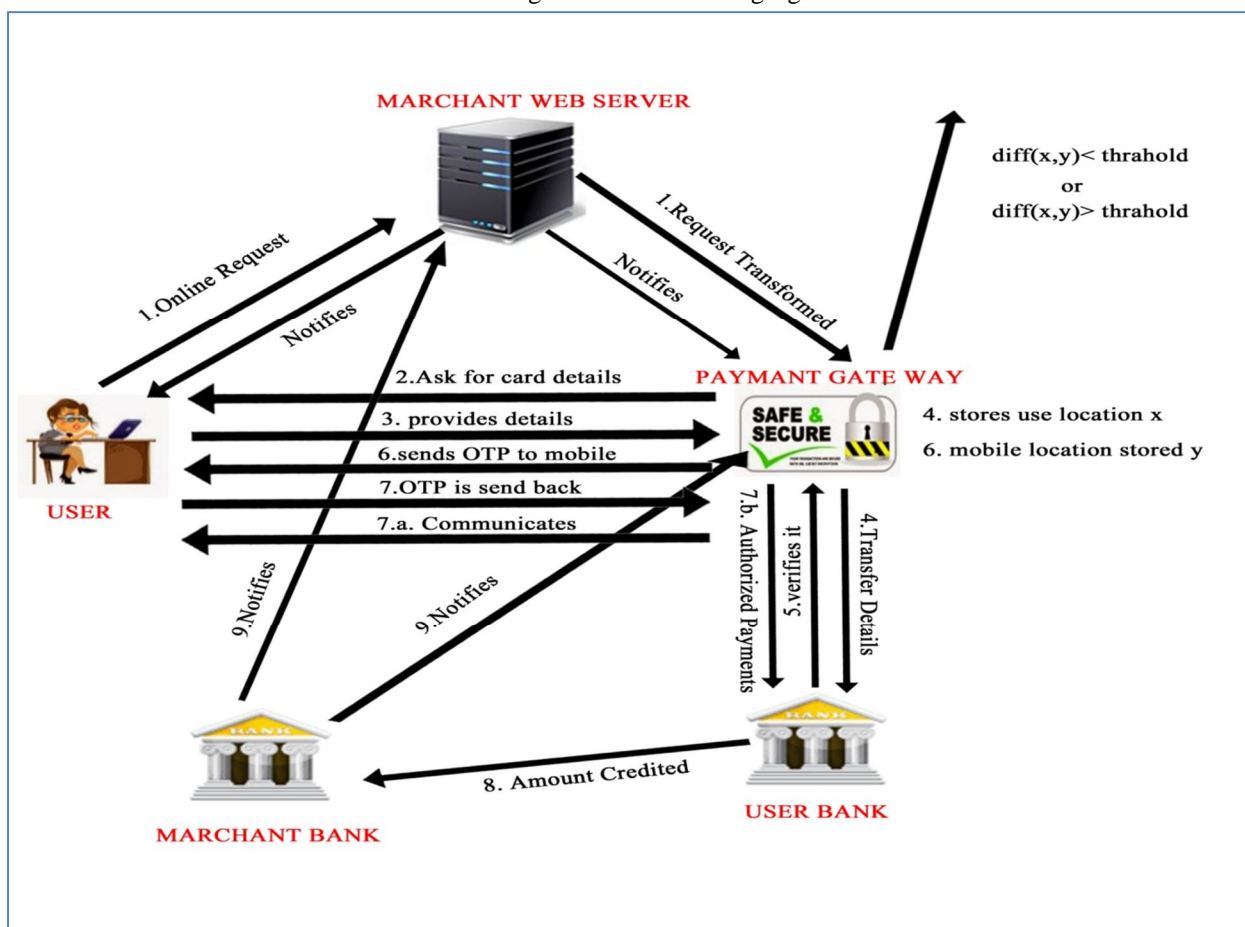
MARCHANT WEB SERVER

diff(x,y)< thrahold
or
diff(x,y)> thrahold

1.Online Request

Notifies

Notifies

1.Request Transformed

PAYMANT GATE WAY

2.Ask for card details

3. provides details

6.sends OTP to mobile

7.OTP is send back

7.a. Communicates

SAFE & SECURE

4. stores use location x

6. mobile location stored y

USER

9.Notifies

9.Notifies

7.b. Authorized Payments

5.verifies it

4.Transfer Details

BANK

BANK

8. Amount Credited

MARCHANT BANK

USER BANK